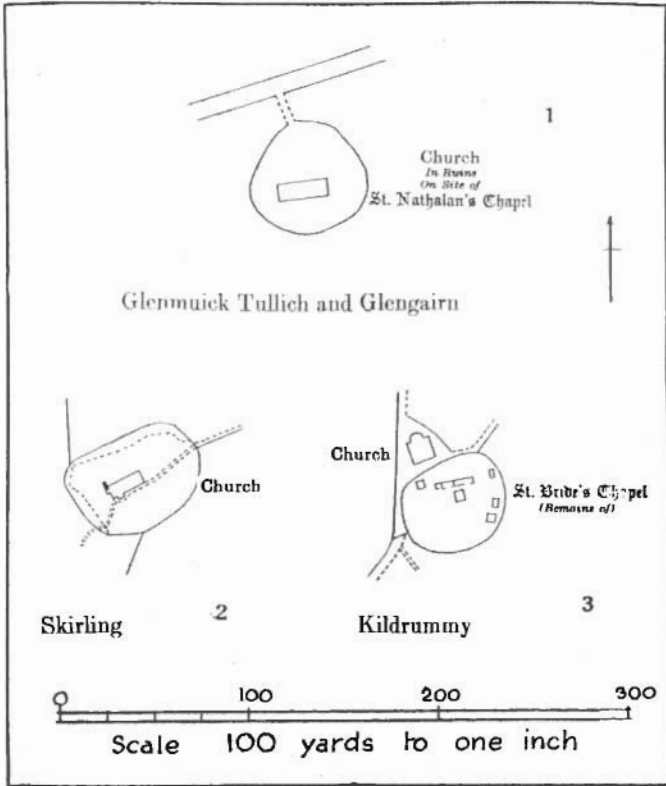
1

Church
In Ruins
On Site of
St. Nathalan's Chapel

Glenmuick Tullich and Glengairn

Church

Skirling 2

Church

St. Bride's Chapel
(Remains of)

Kildrummy 3

0 100 200 300

Scale 100 yards to one inch